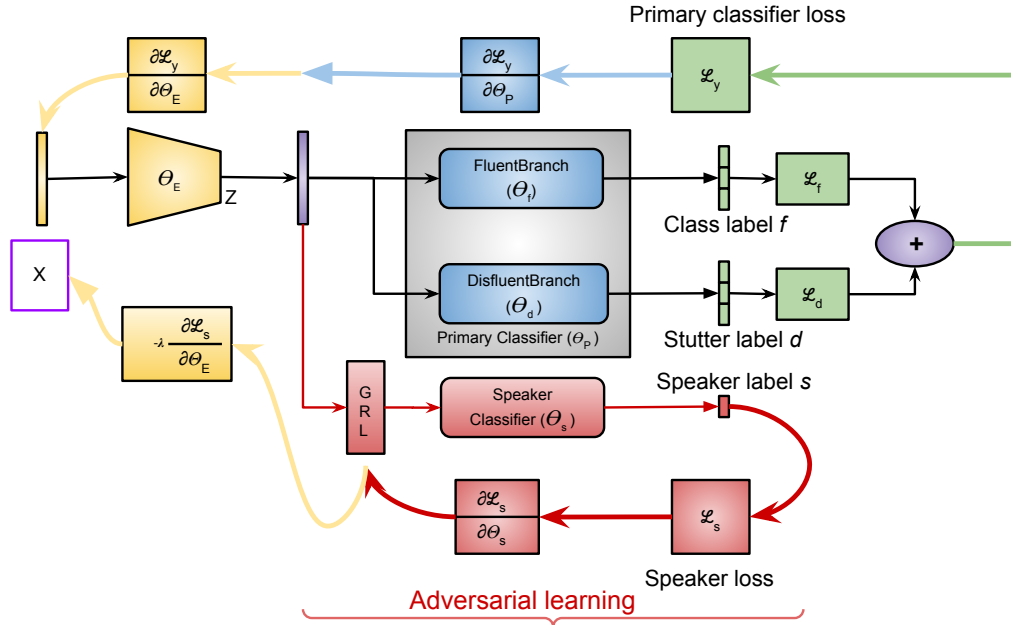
Primary classifier loss

$\frac{\partial \mathcal{L}_y}{\partial \Theta_E}$

$\frac{\partial \mathcal{L}_y}{\partial \Theta_P}$

$\mathcal{L}_y$

$\Theta_E$

Z

FluentBranch ($\Theta_f$)

$\mathcal{L}_f$

Class label $f$

+

X

DisfluentBranch ($\Theta_d$)

$\mathcal{L}_d$

$-\lambda \frac{\partial \mathcal{L}_s}{\partial \Theta_E}$

Primary Classifier ($\Theta_P$)

Stutter label $d$

Speaker label $s$

G R L

Speaker Classifier ($\Theta_s$)

$\frac{\partial \mathcal{L}_s}{\partial \Theta_s}$

$\mathcal{L}_s$

Speaker loss

Adversarial learning